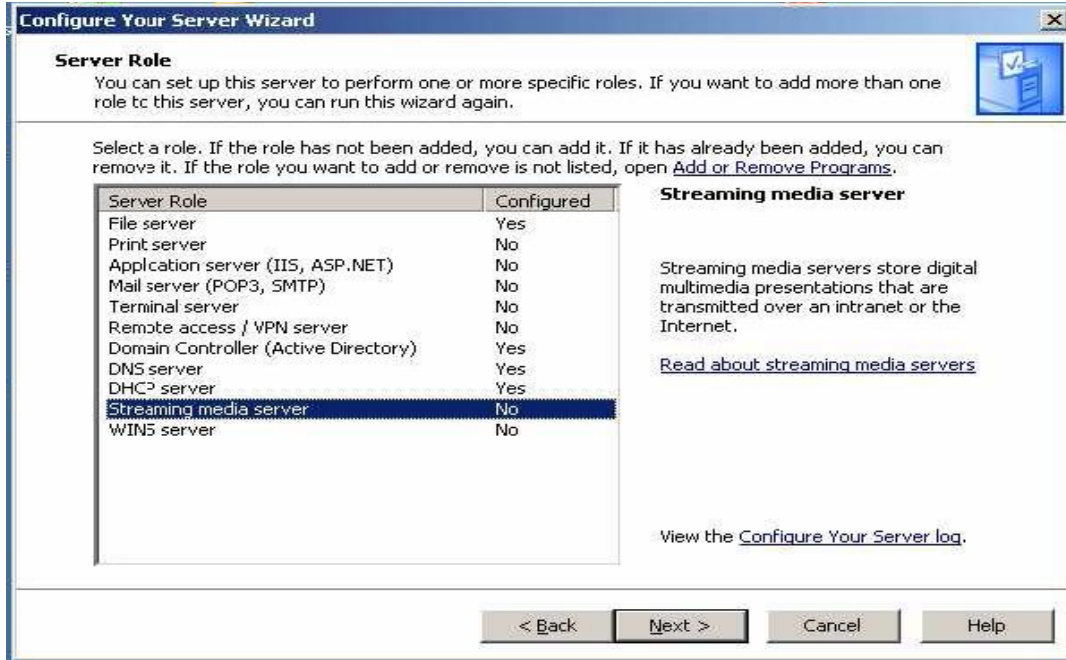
Configure Your Server Wizard

Server Role
You can set up this server to perform one or more specific roles. If you want to add more than one role to this server, you can run this wizard again.

Select a role. If the role has not been added, you can add it. If it has already been added, you can remove it. If the role you want to add or remove is not listed, open Add or Remove Programs.

| Server Role | Configured |
|---|---|
| File server | Yes |
| Print server | No |
| Application server (IIS, ASP.NET) | No |
| Mail server (POP3, SMTP) | No |
| Terminal server | No |
| Remote access / VPN server | No |
| Domain Controller (Active Directory) | Yes |
| DNS server | Yes |
| DHCP server | Yes |
| Streaming media server | No |
| WINS server | No |

Streaming media server

Streaming media servers store digital multimedia presentations that are transmitted over an intranet or the Internet.

Read about streaming media servers

View the Configure Your Server log.

< Back Next > Cancel Help